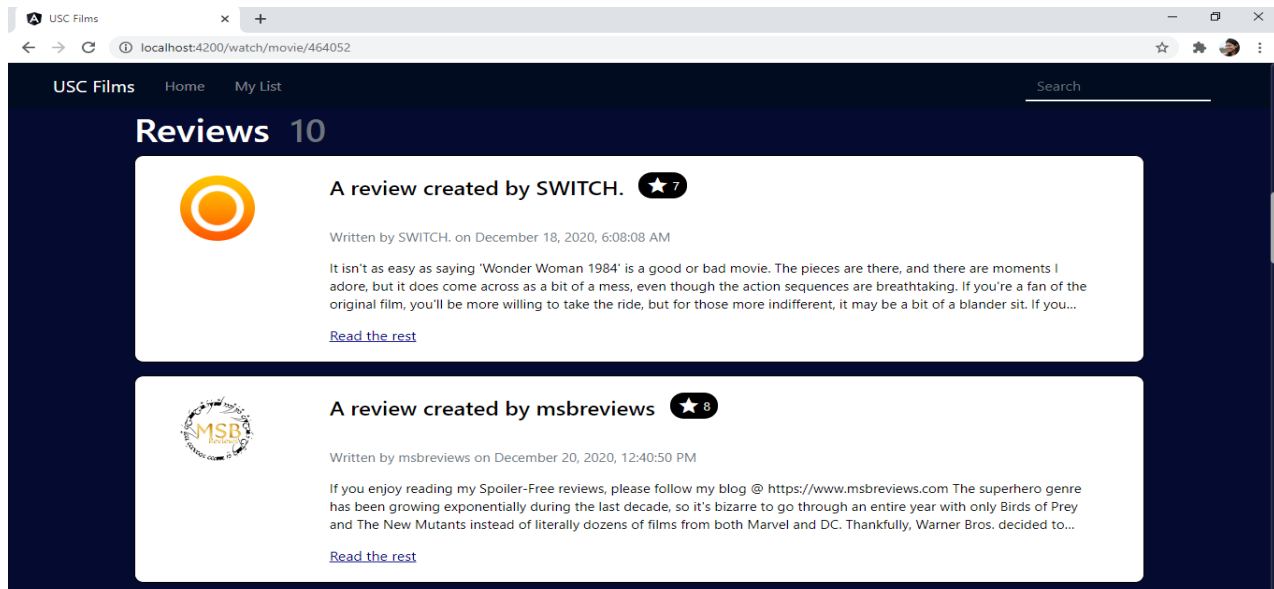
USC Films

localhost:4200/watch/movie/464052

USC Films Home My List

Search

Reviews 10

A review created by SWITCH. ★ 7

Written by SWITCH. on December 18, 2020, 6:08:08 AM

It isn't as easy as saying 'Wonder Woman 1984' is a good or bad movie. The pieces are there, and there are moments I adore, but it does come across as a bit of a mess, even though the action sequences are breathtaking. If you're a fan of the original film, you'll be more willing to take the ride, but for those more indifferent, it may be a bit of a blander sit. If you...

Read the rest

MSB Reviews

A review created by msbreviews ★ 8

Written by msbreviews on December 20, 2020, 12:40:50 PM

If you enjoy reading my Spoiler-Free reviews, please follow my blog @ https://www.msbreviews.com The superhero genre has been growing exponentially during the last decade, so it's bizarre to go through an entire year with only Birds of Prey and The New Mutants instead of literally dozens of films from both Marvel and DC. Thankfully, Warner Bros. decided to...

Read the rest